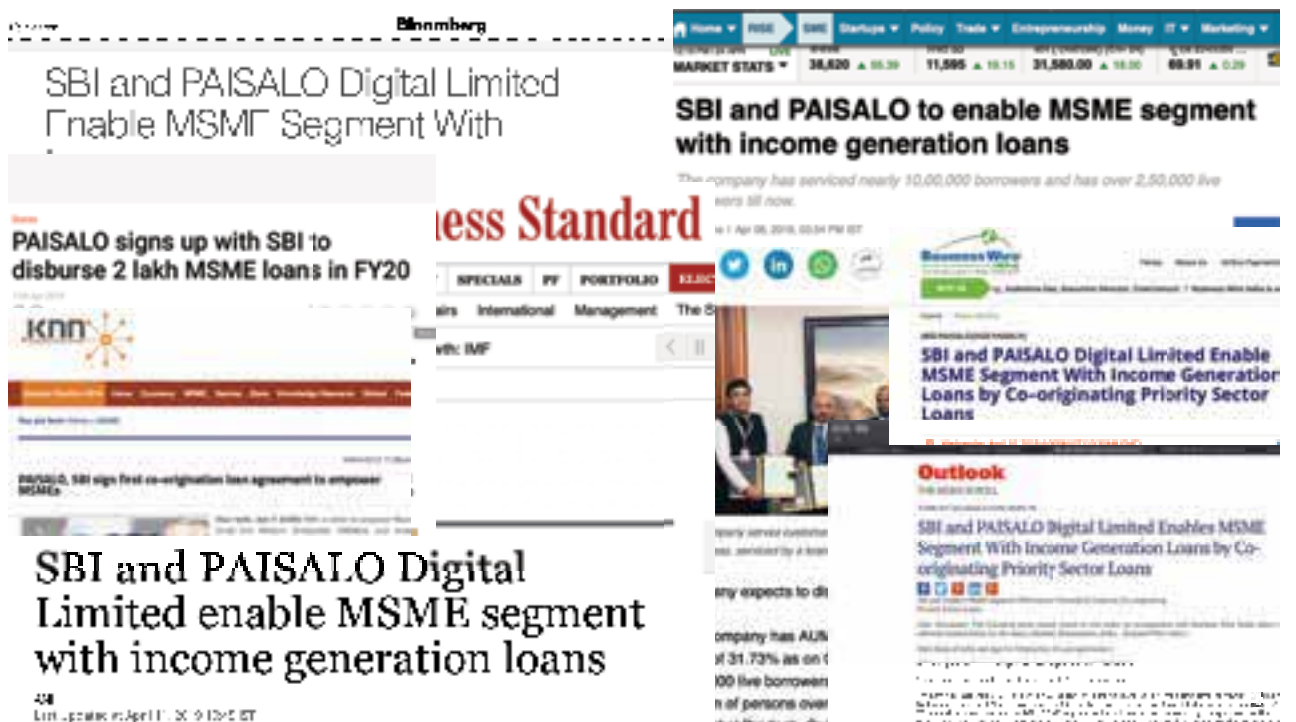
Bloomberg

SBI and PAISALO Digital Limited Enable MSME Segment With

PAISALO signs up with SBI to disburse 2 lakh MSME loans in FY20

ness Standard

SPECIALS PF PORTFOLIO

airs International Management

th: IMF

KNN

PAISALO, SBI sign first co-origination loan agreement to empower MSMEs

SBI and PAISALO Digital Limited enable MSME segment with income generation loans

Last Updated at April 11, 2019 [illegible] IST

Home RISE SME Startups Policy Trade Entrepreneurship Money IT Marketing

MARKET STATS 38,620 11,595 31,580.00 69.91

SBI and PAISALO to enable MSME segment with income generation loans

The company has serviced nearly 10,00,000 borrowers and has over 2,50,000 live borrowers till now.

Apr 08, 2019, 03:34 PM IST

Business Wire

SBI and PAISALO Digital Limited Enable MSME Segment With Income Generation Loans by Co-originating Priority Sector Loans

Outlook

SBI and PAISALO Digital Limited Enables MSME Segment With Income Generation Loans by Co-originating Priority Sector Loans

any expects to di

company has AUM

of 31.73% as on

00 live borrower

n of persons over